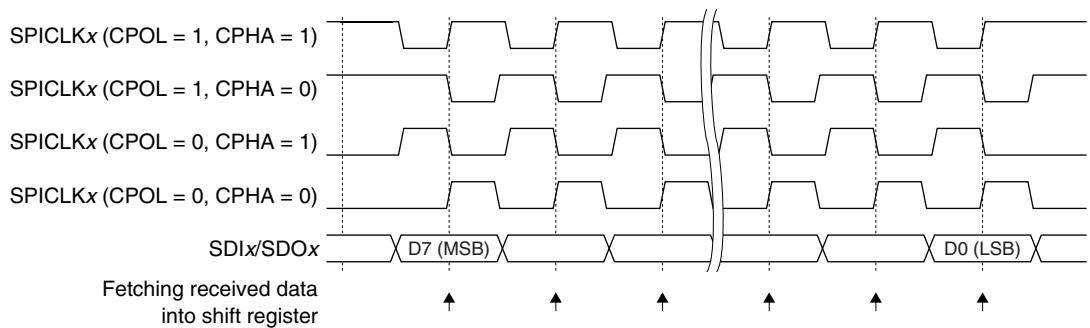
SPICLK*x* (CPOL = 1, CPHA = 1)

SPICLK*x* (CPOL = 1, CPHA = 0)

SPICLK*x* (CPOL = 0, CPHA = 1)

SPICLK*x* (CPOL = 0, CPHA = 0)

SDI*x*/SDO*x*

D7 (MSB)

D0 (LSB)

Fetching received data into shift register